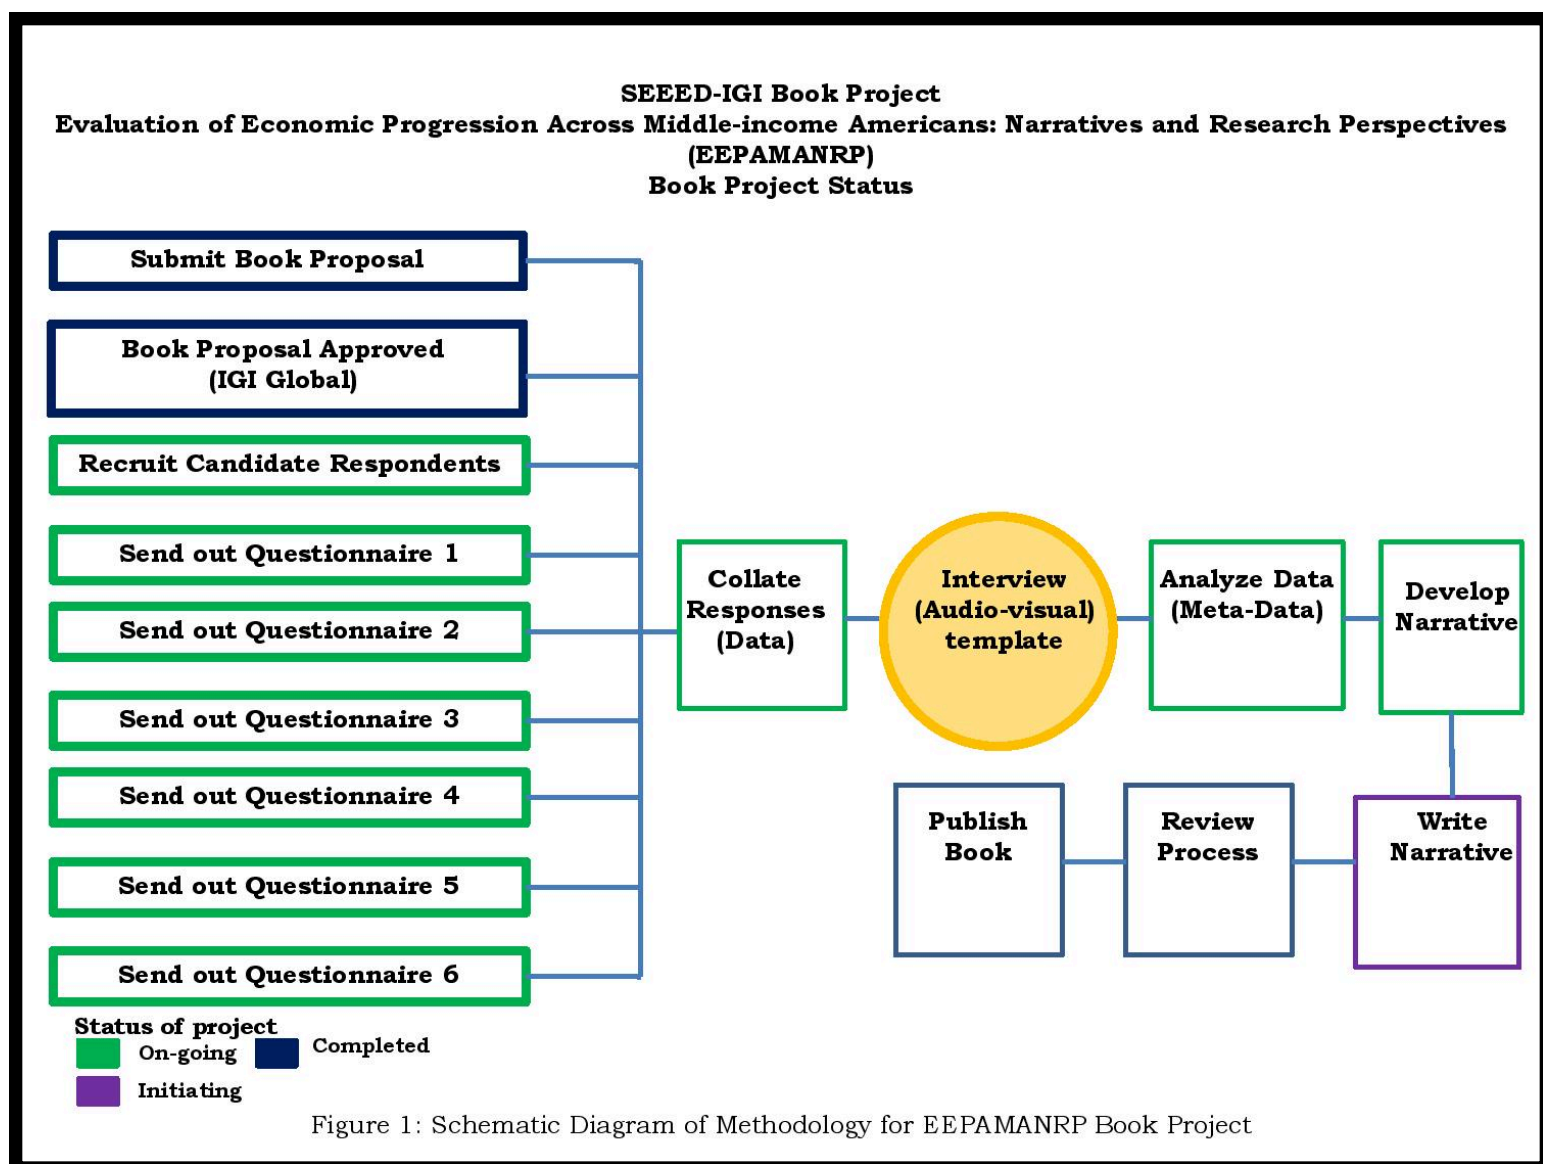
SEEED-IGI Book Project
Evaluation of Economic Progression Across Middle-income Americans: Narratives and Research Perspectives (EEPAMANRP)
Book Project Status

Submit Book Proposal

Book Proposal Approved (IGI Global)

Recruit Candidate Respondents

Send out Questionnaire 1

Send out Questionnaire 2

Send out Questionnaire 3

Send out Questionnaire 4

Send out Questionnaire 5

Send out Questionnaire 6

Collate Responses (Data)

Interview (Audio-visual) template

Analyze Data (Meta-Data)

Develop Narrative

Publish Book

Review Process

Write Narrative

Status of project
On-going
Completed
Initiating

Figure 1: Schematic Diagram of Methodology for EEPAMANRP Book Project